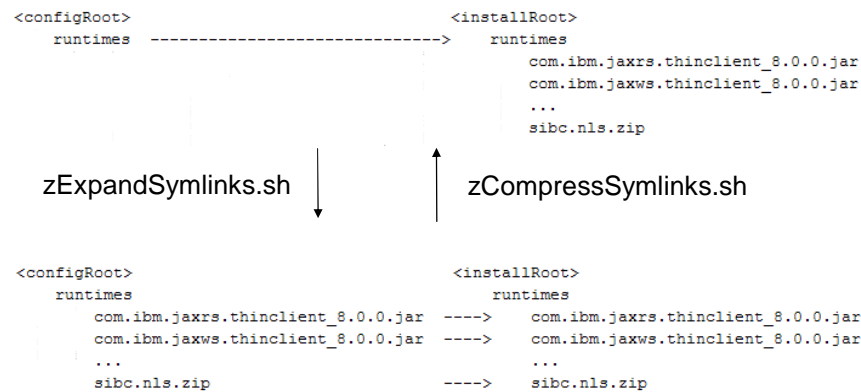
<configRoot>
runtimes ------------------------------->

<installRoot>
runtimes
com.ibm.jaxrs.thinclient_8.0.0.jar
com.ibm.jaxws.thinclient_8.0.0.jar
...
sibc.nls.zip

zExpandSymlinks.sh

zCompressSymlinks.sh

<configRoot>
runtimes
com.ibm.jaxrs.thinclient_8.0.0.jar ---->
com.ibm.jaxws.thinclient_8.0.0.jar ---->
...
sibc.nls.zip ---->

<installRoot>
runtimes
com.ibm.jaxrs.thinclient_8.0.0.jar
com.ibm.jaxws.thinclient_8.0.0.jar
...
sibc.nls.zip